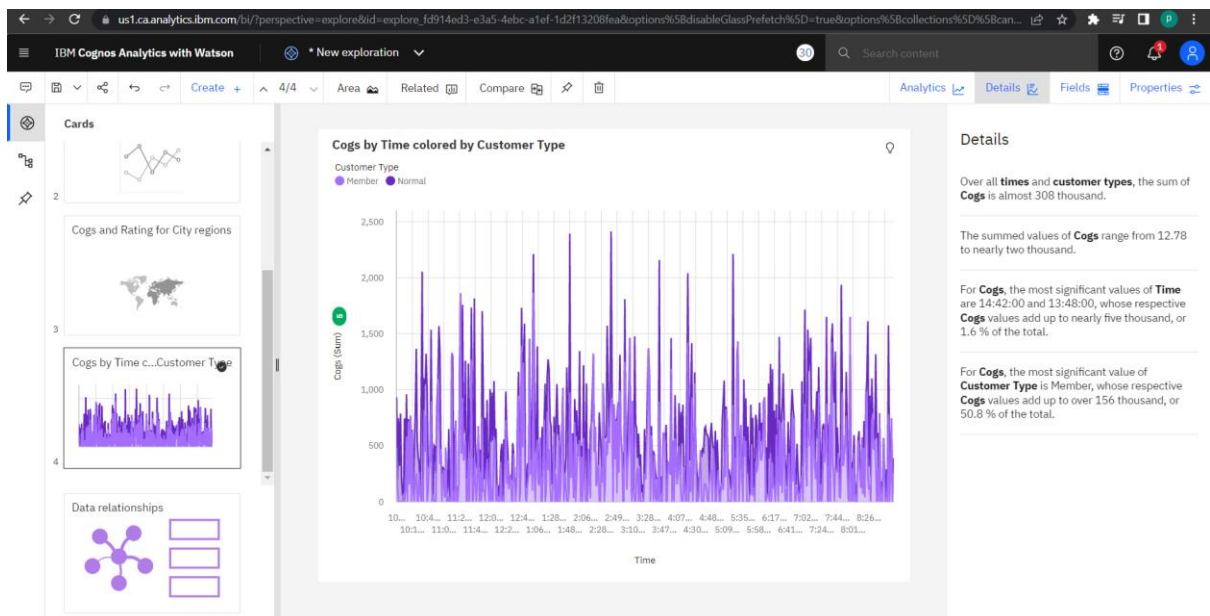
us1.ca.analytics.ibm.com/bi/?perspective=explore&id=explore_fd914ed3-e3a5-4ebc-a1ef-1d2f13208fea&options%5BdisableGlassPrefetch%5D=true&options%5Bcollections%5D%5Bcan...

IBM Cognos Analytics with Watson

* New exploration

30

Search content

Create + 4/4 Area Related Compare

Analytics Details Fields Properties

Cards

2

Cogs and Rating for City regions

3

Cogs by Time c...Customer Type

4

Data relationships

Cogs by Time colored by Customer Type

Customer Type
Member Normal

2,500
2,000
1,500
1,000
500
0

Cogs (Sum)

10... 10:4... 11:2... 12:0... 12:4... 1:28... 2:06... 2:49... 3:28... 4:07... 4:48... 5:35... 6:17... 7:02... 7:44... 8:26...
10:1... 11:0... 11:4... 12:2... 1:06... 1:48... 2:28... 3:10... 3:47... 4:30... 5:09... 5:58... 6:41... 7:24... 8:01...

Time

Details

Over all **times** and **customer types**, the sum of **Cogs** is almost 308 thousand.

The summed values of **Cogs** range from 12.78 to nearly two thousand.

For **Cogs**, the most significant values of **Time** are 14:42:00 and 13:48:00, whose respective **Cogs** values add up to nearly five thousand, or 1.6 % of the total.

For **Cogs**, the most significant value of **Customer Type** is Member, whose respective **Cogs** values add up to over 156 thousand, or 50.8 % of the total.